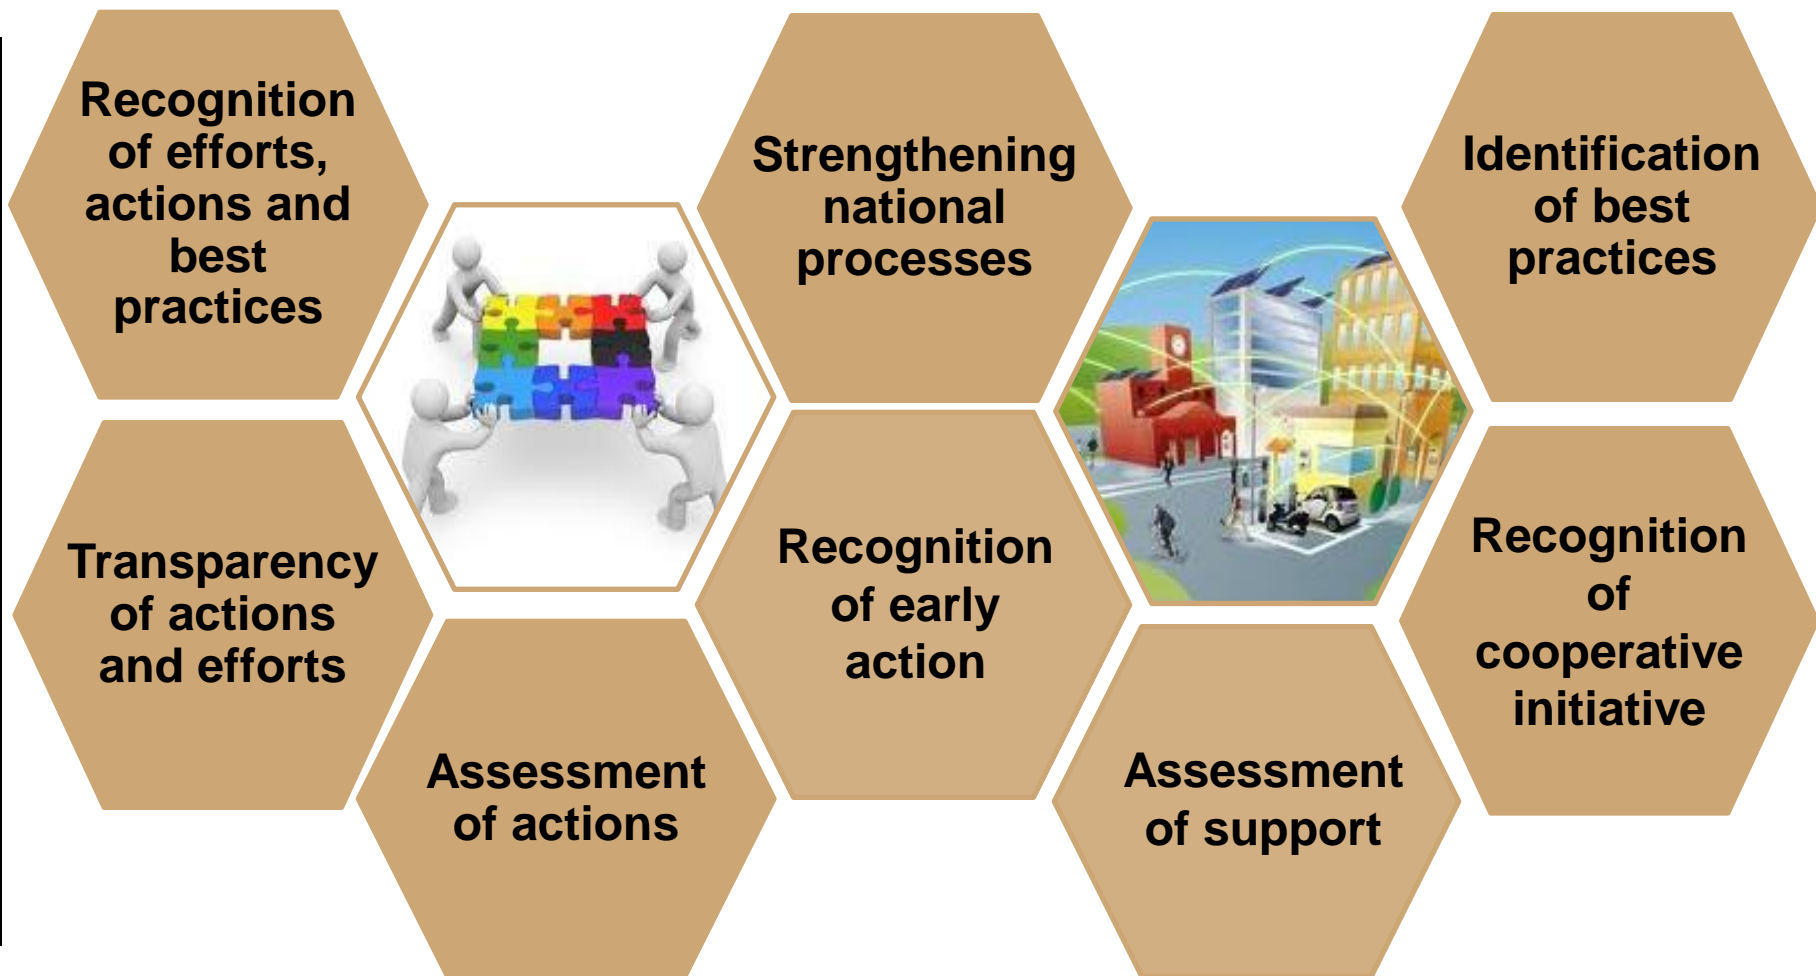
Recognition of efforts, actions and best practices

Transparency of actions and efforts

Assessment of actions

Strengthening national processes

Recognition of early action

Assessment of support

Identification of best practices

Recognition of cooperative initiative